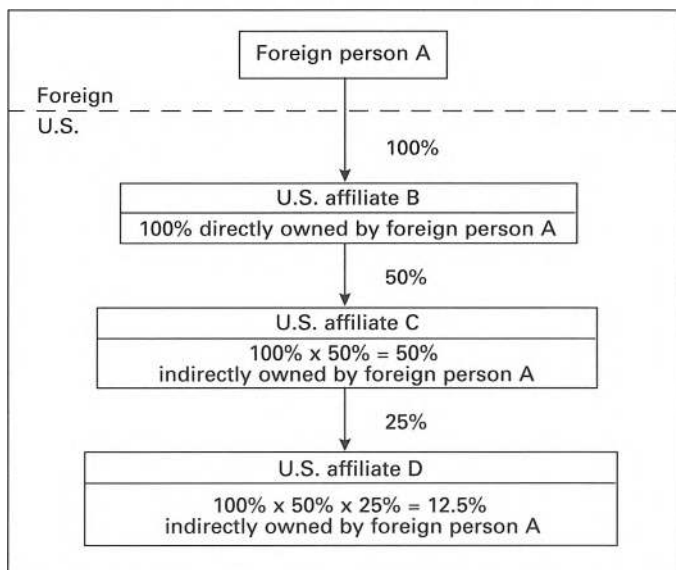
Foreign person A

Foreign

U.S.

100%

U.S. affiliate B

100% directly owned by foreign person A

50%

U.S. affiliate C

100% x 50% = 50%
indirectly owned by foreign person A

25%

U.S. affiliate D

100% x 50% x 25% = 12.5%
indirectly owned by foreign person A